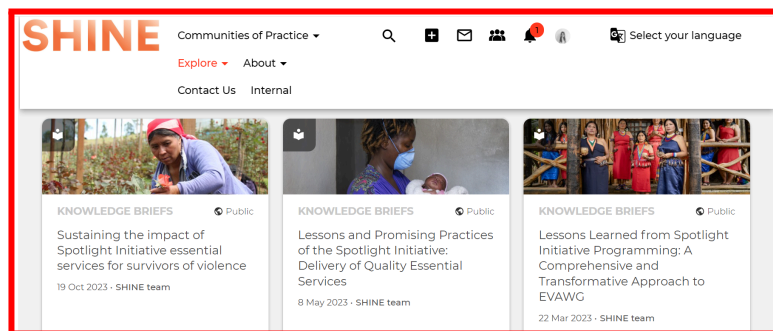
SHINE

Communities of Practice

Explore

About

Contact Us

Internal

1

Select your language

KNOWLEDGE BRIEFS

Public

Sustaining the impact of Spotlight Initiative essential services for survivors of violence

19 Oct 2023 · SHINE team

KNOWLEDGE BRIEFS

Public

Lessons and Promising Practices of the Spotlight Initiative: Delivery of Quality Essential Services

8 May 2023 · SHINE team

KNOWLEDGE BRIEFS

Public

Lessons Learned from Spotlight Initiative Programming: A Comprehensive and Transformative Approach to EVAWG

22 Mar 2023 · SHINE team